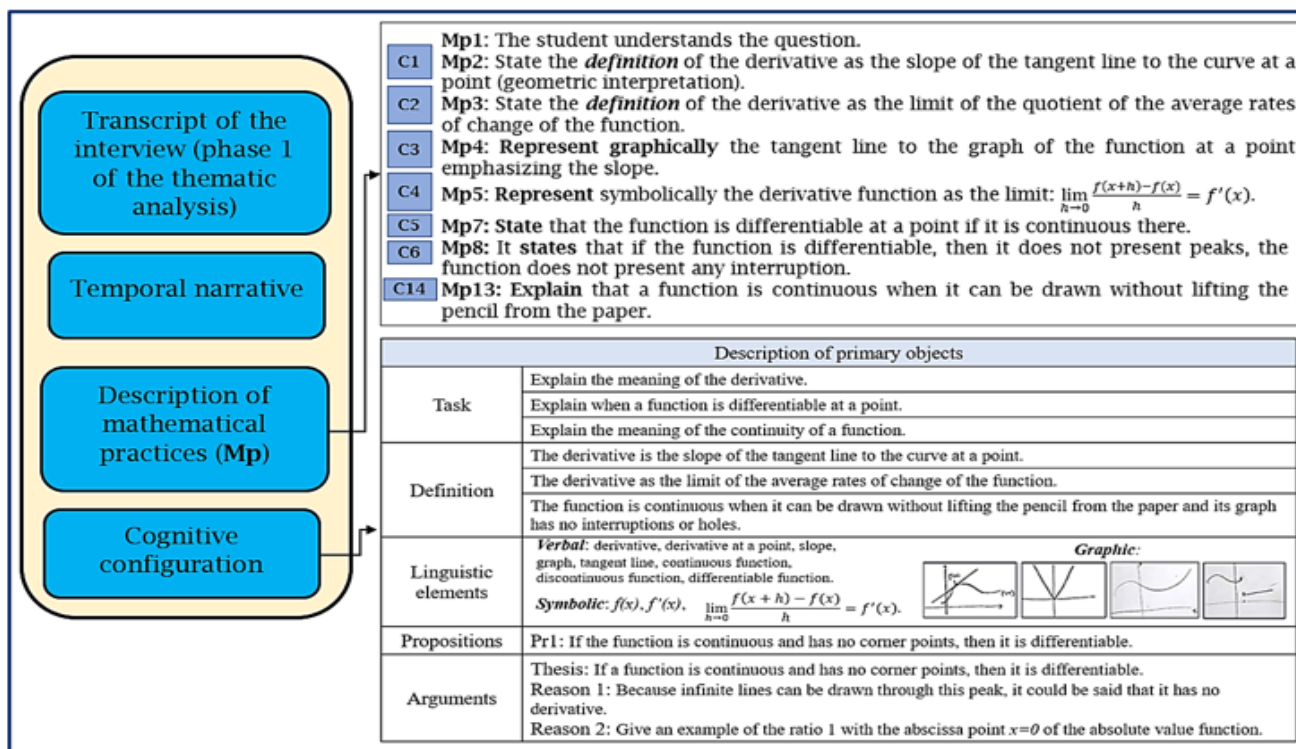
Transcript of the interview (phase 1 of the thematic analysis)

Temporal narrative

Description of mathematical practices (**Mp**)

Cognitive configuration

C1 **Mp1**: The student understands the question.
**Mp2**: State the ***definition*** of the derivative as the slope of the tangent line to the curve at a point (geometric interpretation).
C2 **Mp3**: State the ***definition*** of the derivative as the limit of the quotient of the average rates of change of the function.
C3 **Mp4**: **Represent graphically** the tangent line to the graph of the function at a point emphasizing the slope.
C4 **Mp5**: **Represent** symbolically the derivative function as the limit: $\lim_{h\to 0}\frac{f(x+h)-f(x)}{h}=f'(x)$.
C5 **Mp7**: **State** that the function is differentiable at a point if it is continuous there.
C6 **Mp8**: It **states** that if the function is differentiable, then it does not present peaks, the function does not present any interruption.
C14 **Mp13**: **Explain** that a function is continuous when it can be drawn without lifting the pencil from the paper.

| Description of primary objects | |
|---|---|
| Task | Explain the meaning of the derivative. |
| | Explain when a function is differentiable at a point. |
| | Explain the meaning of the continuity of a function. |
| Definition | The derivative is the slope of the tangent line to the curve at a point. |
| | The derivative as the limit of the average rates of change of the function. |
| | The function is continuous when it can be drawn without lifting the pencil from the paper and its graph has no interruptions or holes. |
| Linguistic elements | ***Verbal***: derivative, derivative at a point, slope, graph, tangent line, continuous function, discontinuous function, differentiable function. ***Symbolic***: $f(x)$, $f'(x)$, $\lim_{h\to 0}\frac{f(x+h)-f(x)}{h}=f'(x)$. ***Graphic***: |
| Propositions | Pr1: If the function is continuous and has no corner points, then it is differentiable. |
| Arguments | Thesis: If a function is continuous and has no corner points, then it is differentiable. Reason 1: Because infinite lines can be drawn through this peak, it could be said that it has no derivative. Reason 2: Give an example of the ratio 1 with the abscissa point $x=0$ of the absolute value function. |